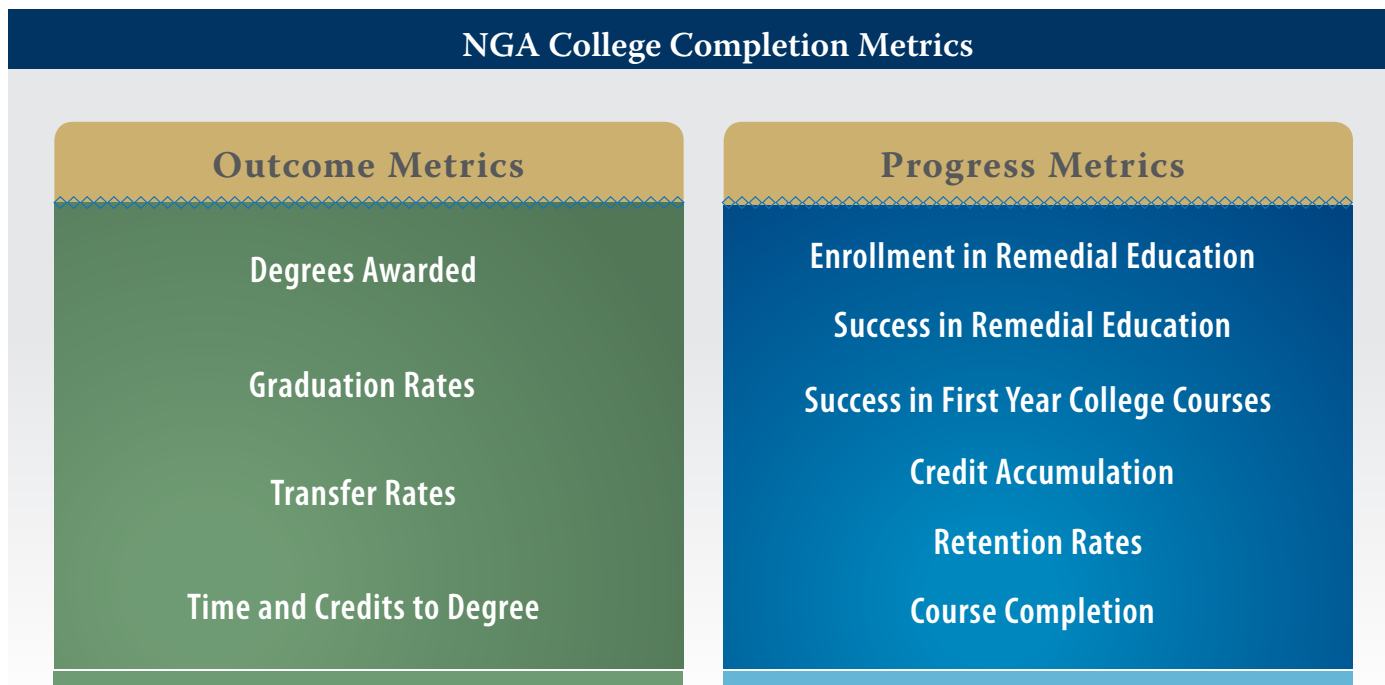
NGA College Completion Metrics

Outcome Metrics

Degrees Awarded

Graduation Rates

Transfer Rates

Time and Credits to Degree

Progress Metrics

Enrollment in Remedial Education

Success in Remedial Education

Success in First Year College Courses

Credit Accumulation

Retention Rates

Course Completion